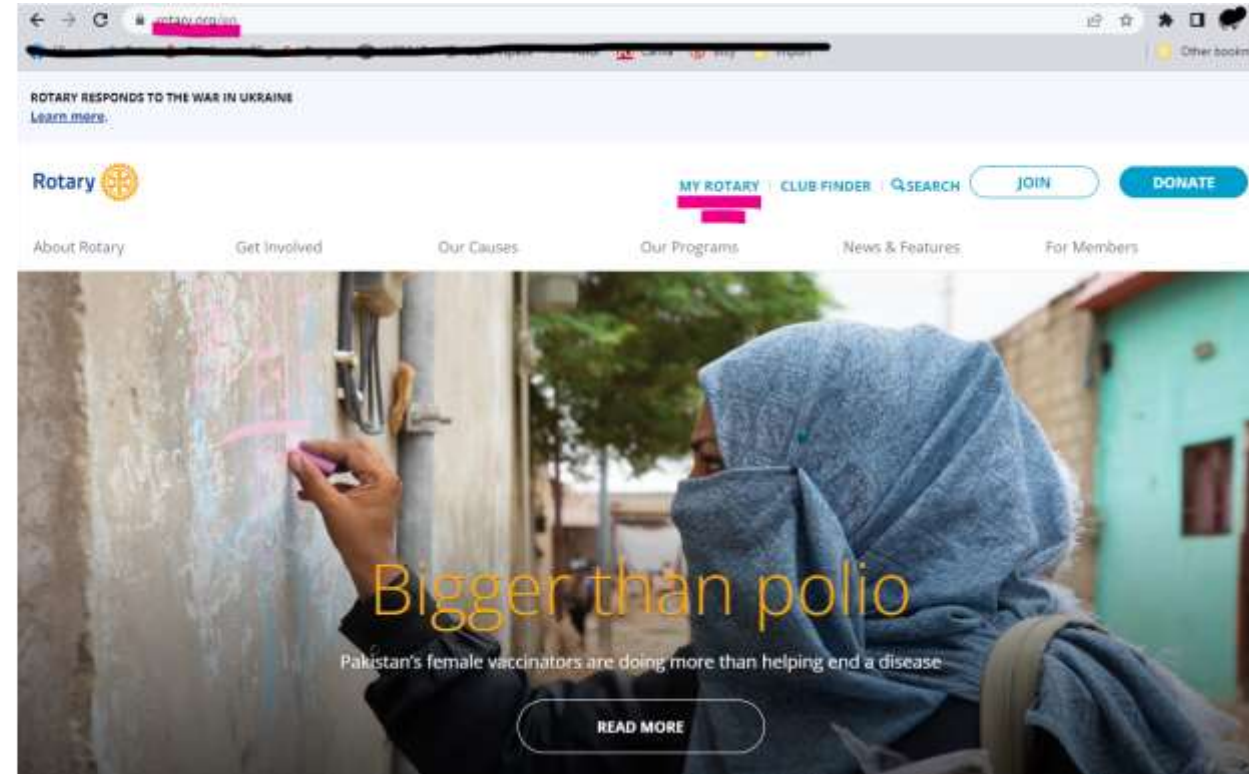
rotary.org/en

Other bookm

ROTARY RESPONDS TO THE WAR IN UKRAINE
Learn more.

Rotary

MY ROTARY | CLUB FINDER | SEARCH JOIN DONATE

About Rotary Get Involved Our Causes Our Programs News & Features For Members

Bigger than polio

Pakistan's female vaccinators are doing more than helping end a disease

READ MORE